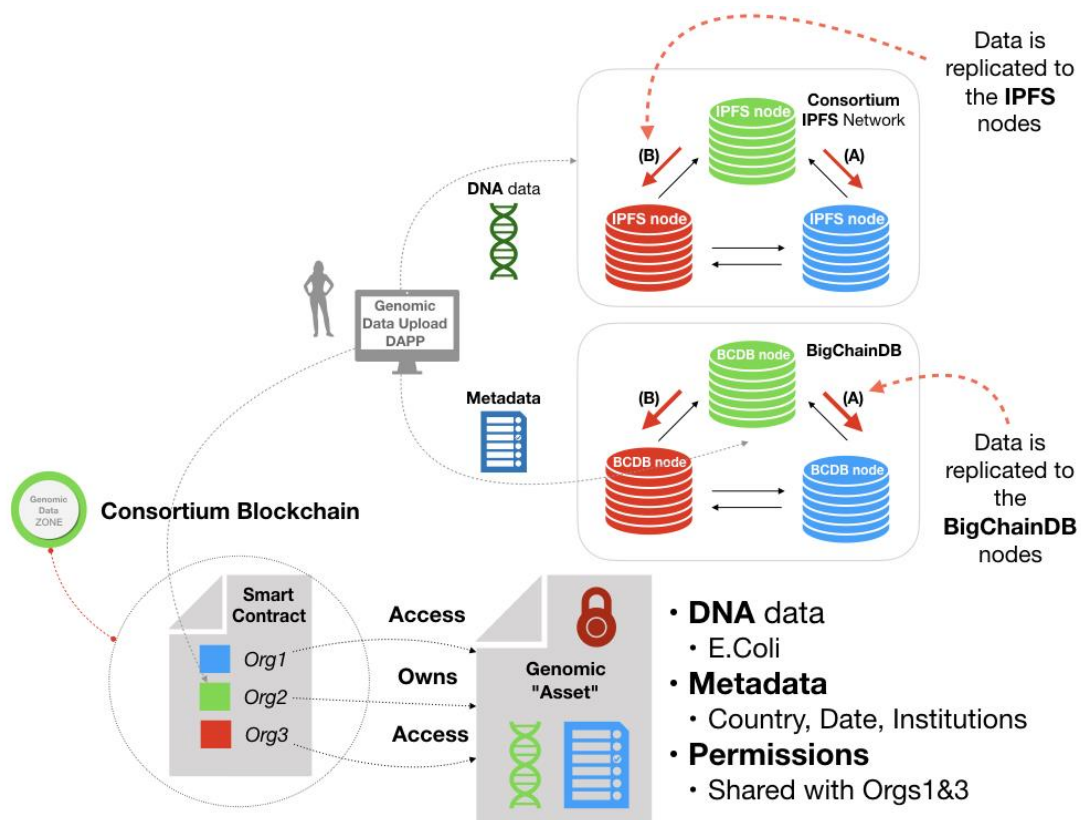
Data is replicated to the **IPFS** nodes

Consortium IPFS Network

IPFS node

(B)

(A)

IPFS node

IPFS node

DNA data

Genomic Data Upload DAPP

BCDB node

BigChainDB

(B)

(A)

Metadata

BCDB node

BCDB node

Data is replicated to the **BigChainDB** nodes

Genomic Data ZONE

Consortium Blockchain

Smart Contract

Org1

Org2

Org3

Access

Owns

Access

Genomic "Asset"

• **DNA** data
 • E.Coli
• **Metadata**
 • Country, Date, Institutions
• **Permissions**
 • Shared with Orgs1&3